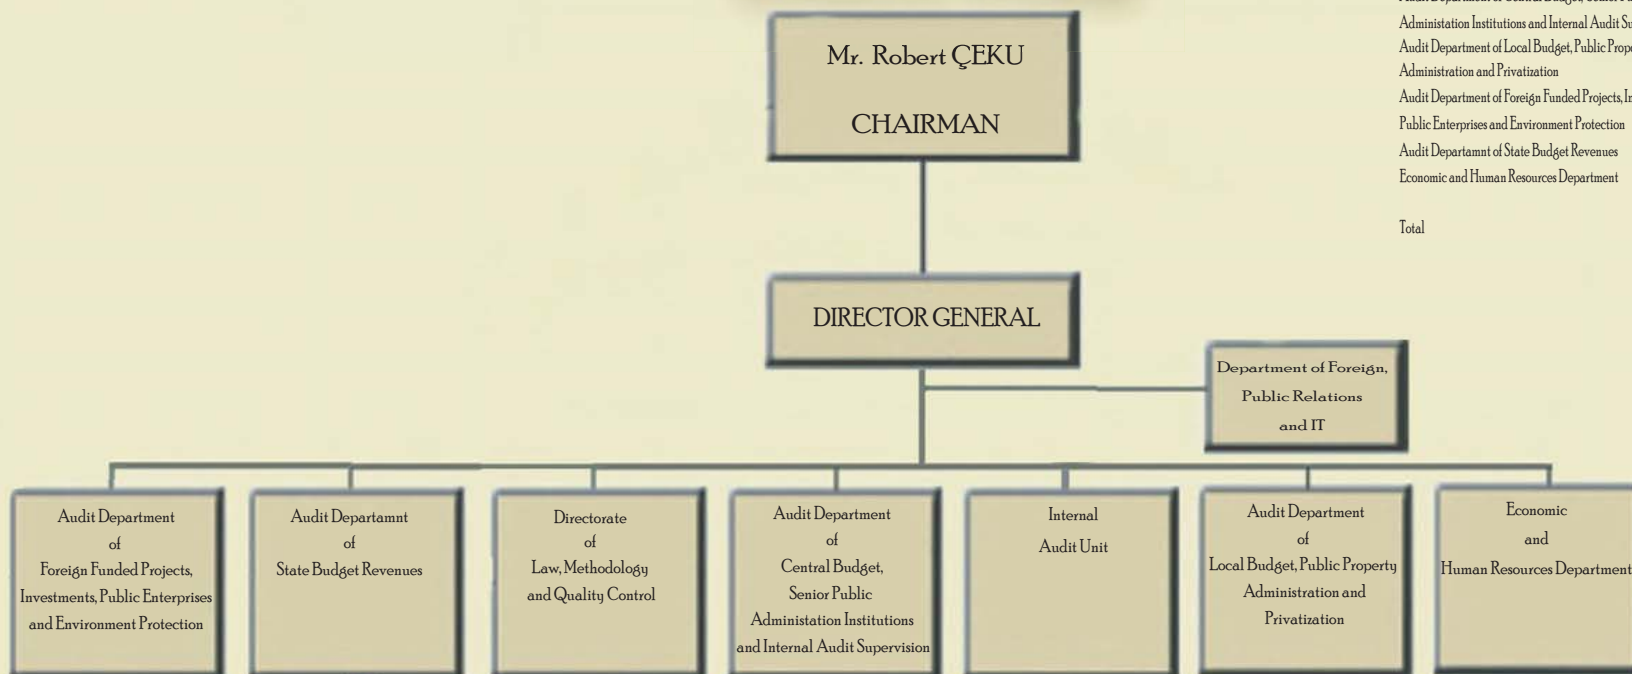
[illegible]
Administation Institutions and Internal Audit Su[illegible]
Audit Department of Local Budget, Public Prop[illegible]
Administration and Privatization
Audit Department of Foreign Funded Projects, In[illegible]
Public Enterprises and Environment Protection
Audit Departamnt of State Budget Revenues
Economic and Human Resources Department

Total

Mr. Robert ÇEKU

CHAIRMAN

DIRECTOR GENERAL

Department of Foreign, Public Relations and IT

Audit Department of Foreign Funded Projects, Investments, Public Enterprises and Environment Protection

Audit Departamnt of State Budget Revenues

Directorate of Law, Methodology and Quality Control

Audit Department of Central Budget, Senior Public Administation Institutions and Internal Audit Supervision

Internal Audit Unit

Audit Department of Local Budget, Public Property Administration and Privatization

Economic and Human Resources Department